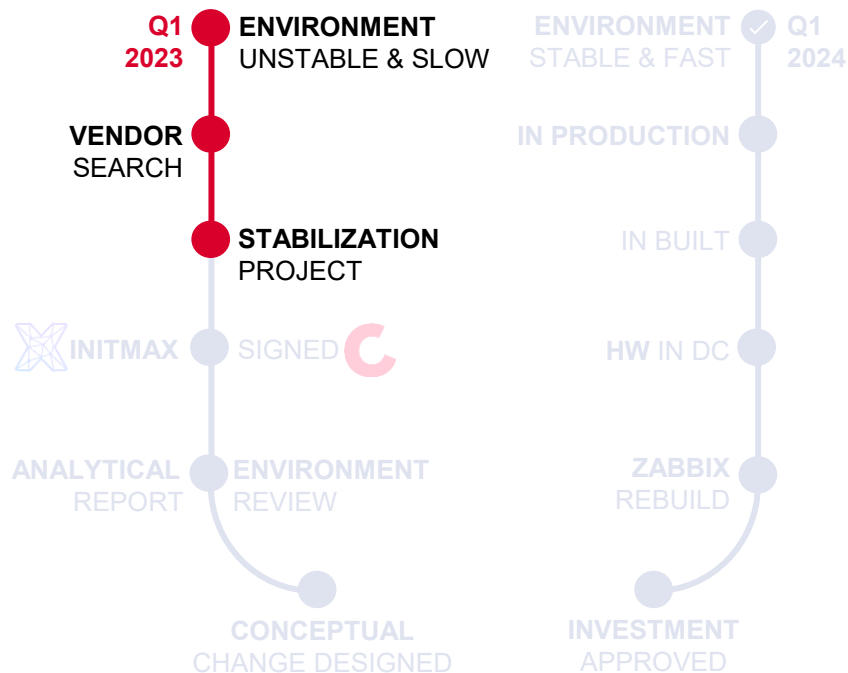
Q1 2023
ENVIRONMENT
UNSTABLE & SLOW

VENDOR
SEARCH

STABILIZATION
PROJECT

INITMAX
SIGNED

ANALYTICAL
REPORT

ENVIRONMENT
REVIEW

CONCEPTUAL
CHANGE DESIGNED

INVESTMENT
APPROVED

ZABBIX
REBUILD

HW IN DC

IN BUILT

IN PRODUCTION

ENVIRONMENT
STABLE & FAST
Q1 2024